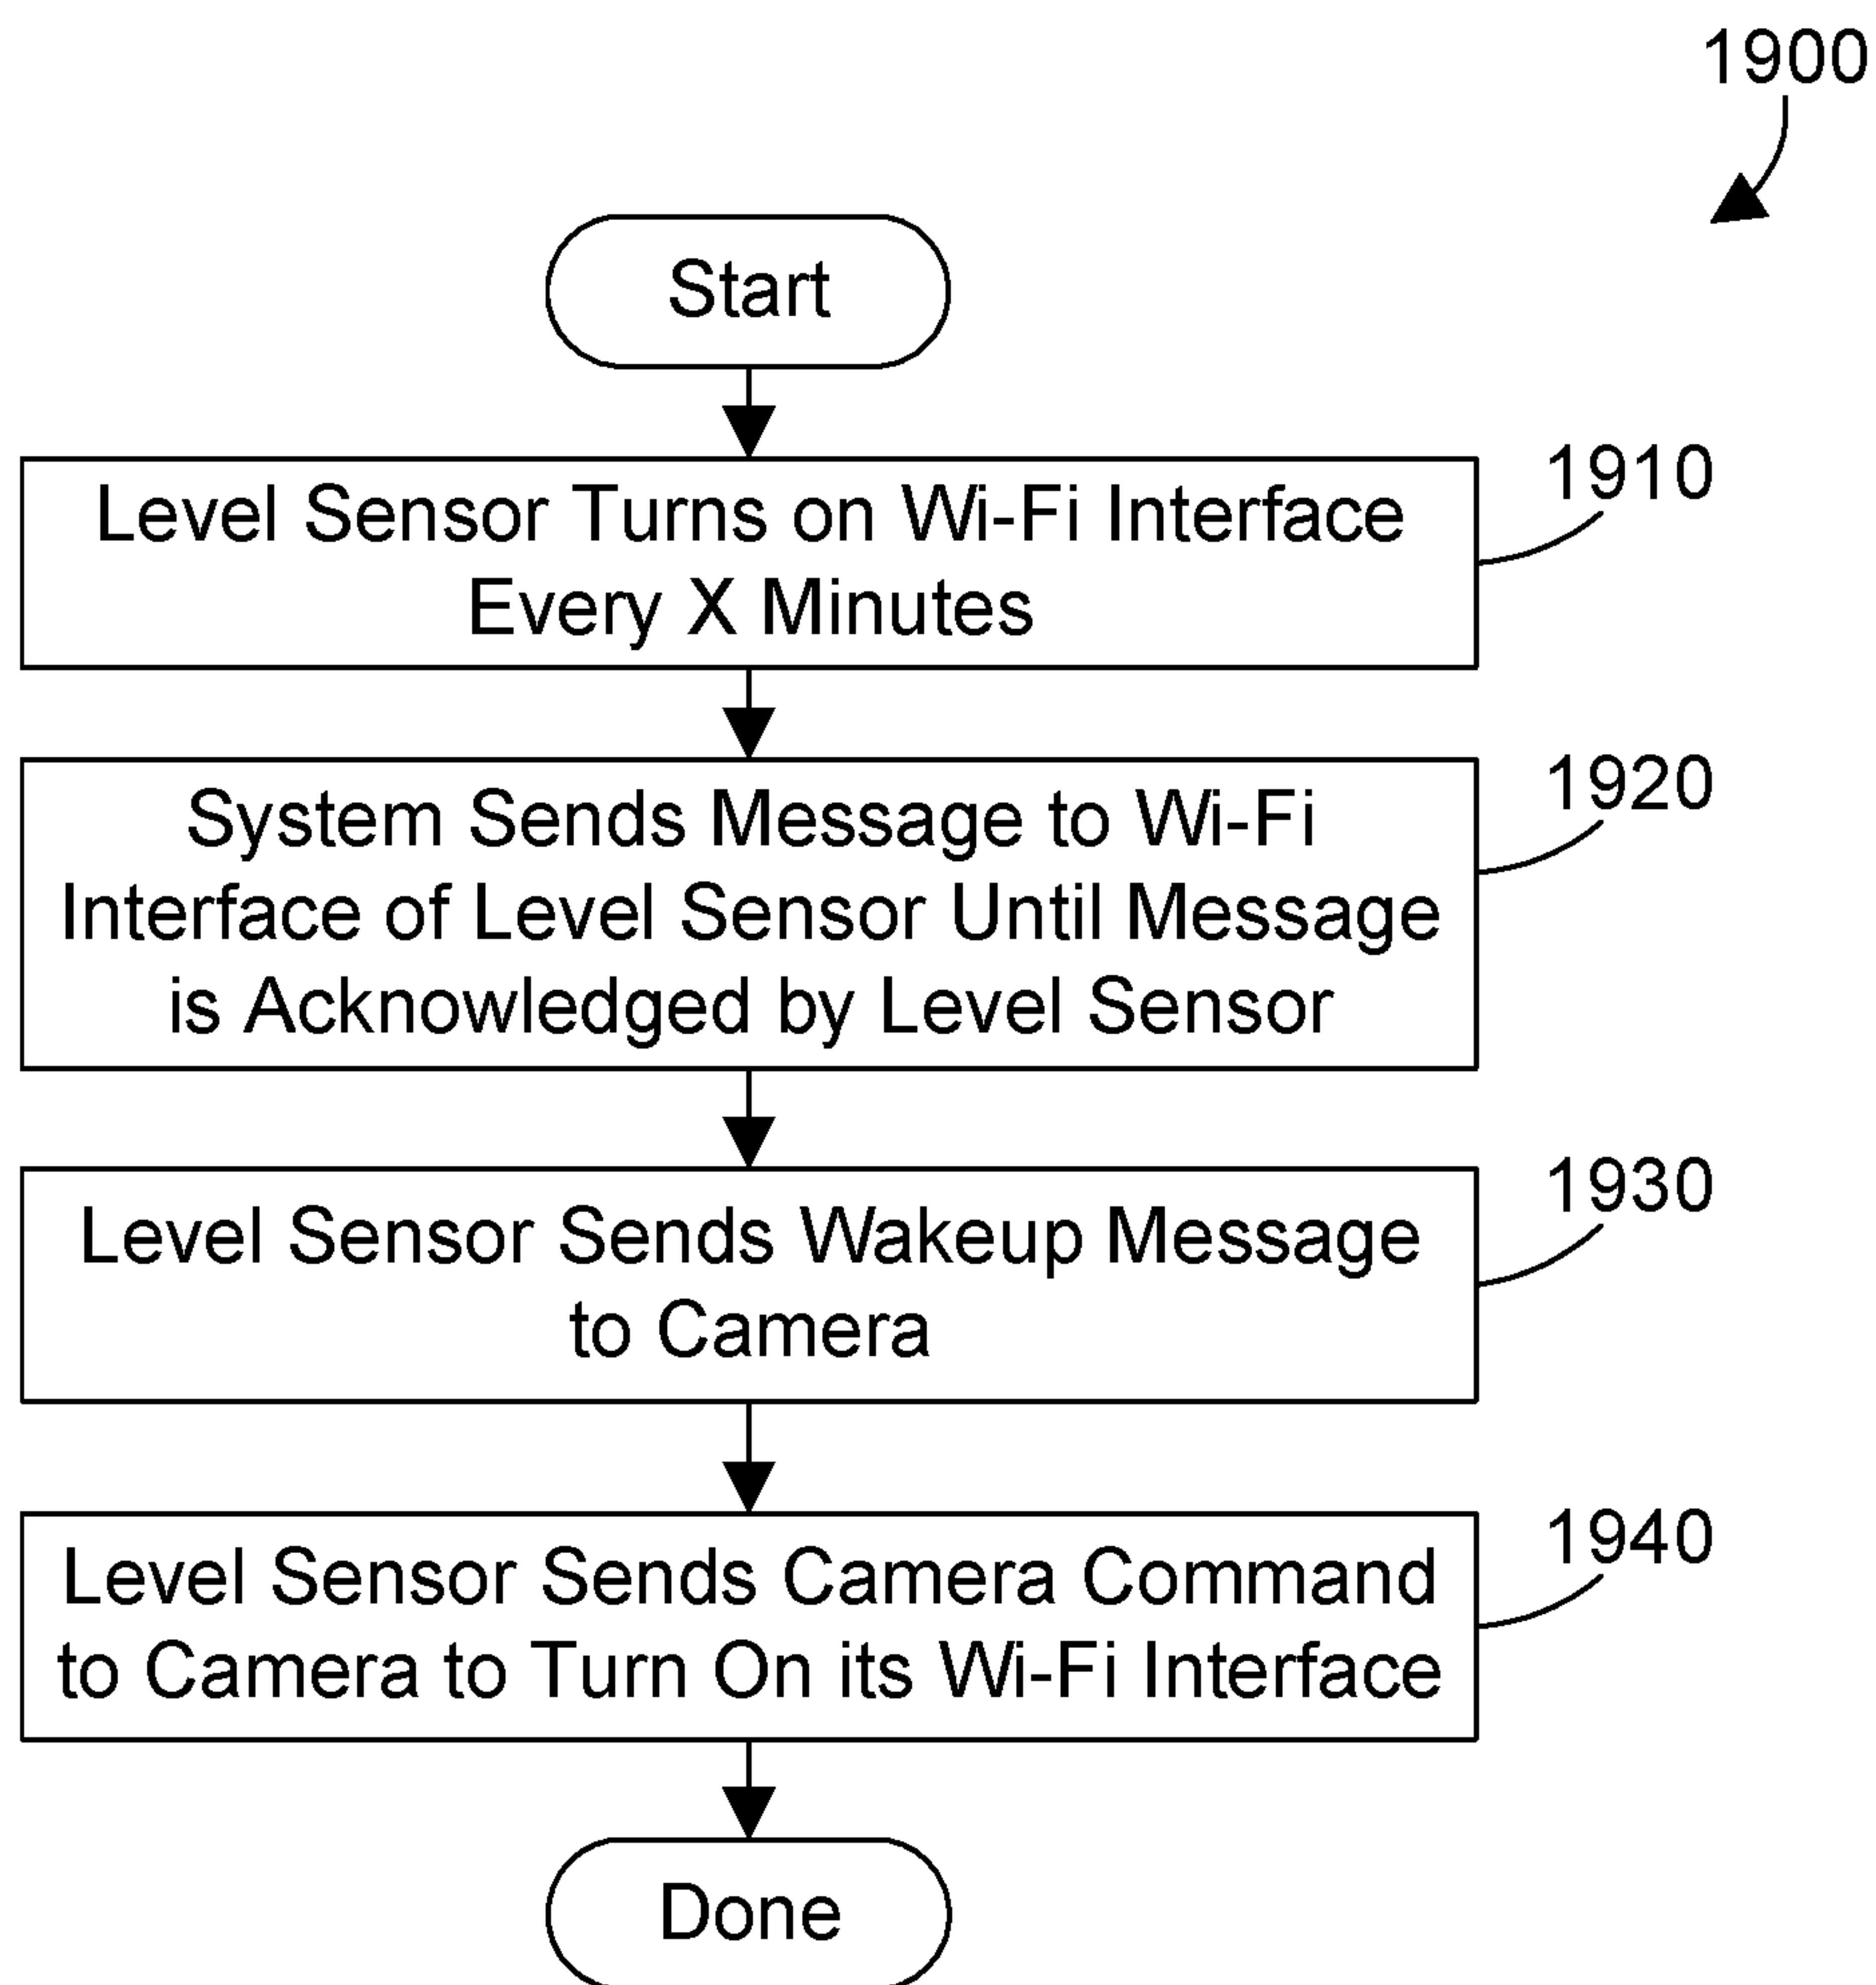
1900

Start

Level Sensor Turns on Wi-Fi Interface Every X Minutes

1910

System Sends Message to Wi-Fi Interface of Level Sensor Until Message is Acknowledged by Level Sensor

1920

Level Sensor Sends Wakeup Message to Camera

1930

Level Sensor Sends Camera Command to Camera to Turn On its Wi-Fi Interface

1940

Done